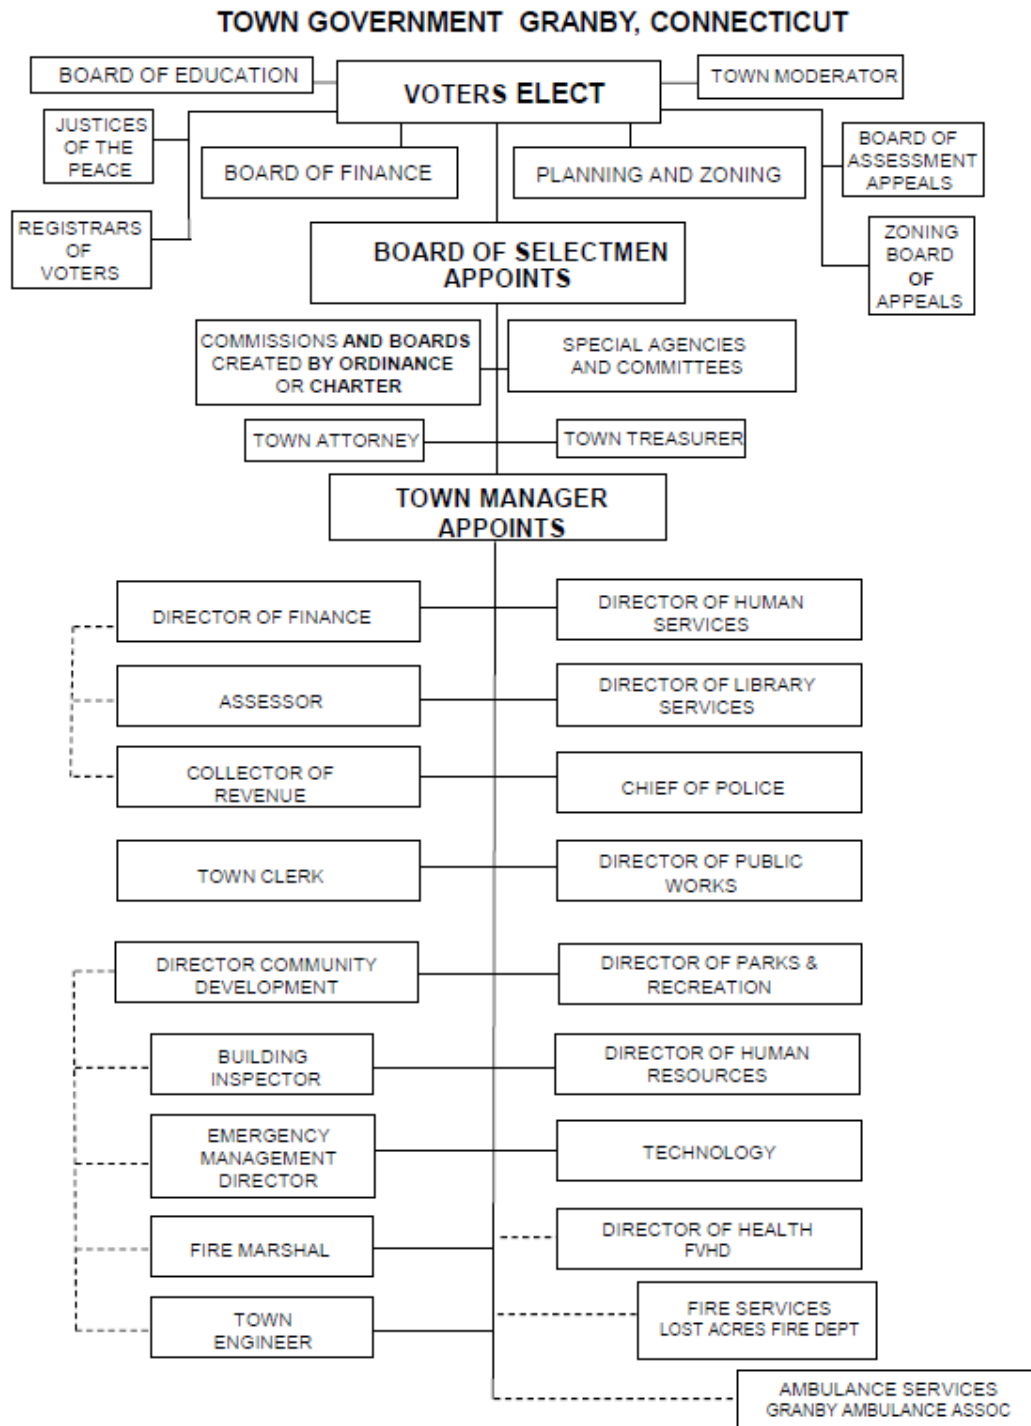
TOWN GOVERNMENT GRANBY, CONNECTICUT

BOARD OF EDUCATION

VOTERS ELECT

TOWN MODERATOR

JUSTICES OF THE PEACE

BOARD OF FINANCE

PLANNING AND ZONING

BOARD OF ASSESSMENT APPEALS

REGISTRARS OF VOTERS

BOARD OF SELECTMEN APPOINTS

ZONING BOARD OF APPEALS

COMMISSIONS AND BOARDS CREATED BY ORDINANCE OR CHARTER

SPECIAL AGENCIES AND COMMITTEES

TOWN ATTORNEY

TOWN TREASURER

TOWN MANAGER APPOINTS

DIRECTOR OF FINANCE

DIRECTOR OF HUMAN SERVICES

ASSESSOR

DIRECTOR OF LIBRARY SERVICES

COLLECTOR OF REVENUE

CHIEF OF POLICE

TOWN CLERK

DIRECTOR OF PUBLIC WORKS

DIRECTOR COMMUNITY DEVELOPMENT

DIRECTOR OF PARKS & RECREATION

BUILDING INSPECTOR

DIRECTOR OF HUMAN RESOURCES

EMERGENCY MANAGEMENT DIRECTOR

TECHNOLOGY

FIRE MARSHAL

DIRECTOR OF HEALTH FVHD

TOWN ENGINEER

FIRE SERVICES LOST ACRES FIRE DEPT

AMBULANCE SERVICES GRANBY AMBULANCE ASSOC